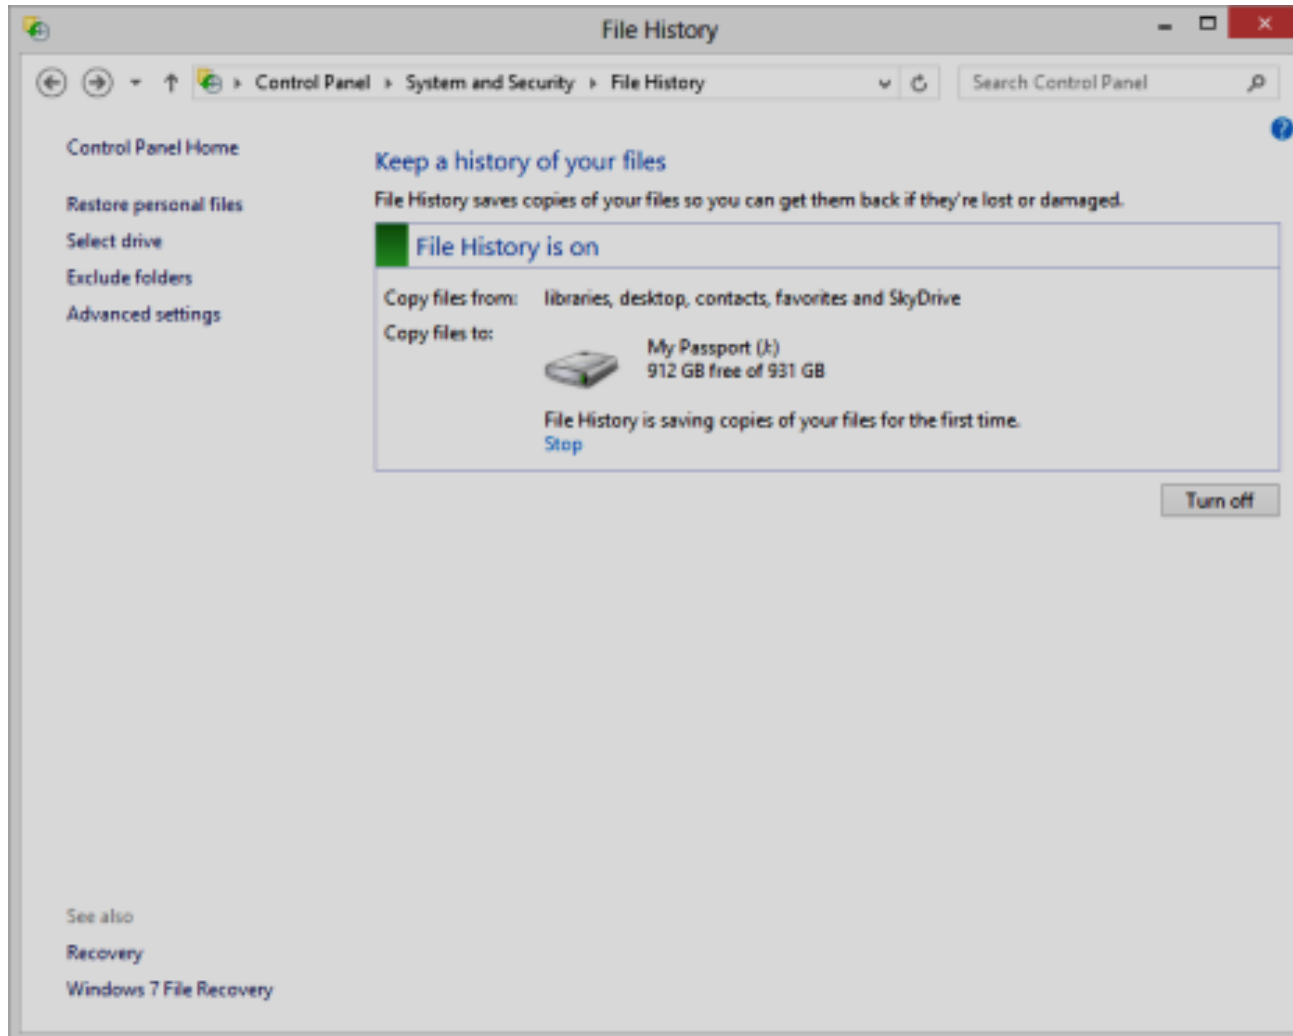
File History

Control Panel › System and Security › File History

Search Control Panel

Control Panel Home

Restore personal files

Select drive

Exclude folders

Advanced settings

Keep a history of your files

File History saves copies of your files so you can get them back if they're lost or damaged.

File History is on

Copy files from: libraries, desktop, contacts, favorites and SkyDrive

Copy files to:

My Passport (J:)
912 GB free of 931 GB

File History is saving copies of your files for the first time.
Stop

Turn off

See also

Recovery

Windows 7 File Recovery